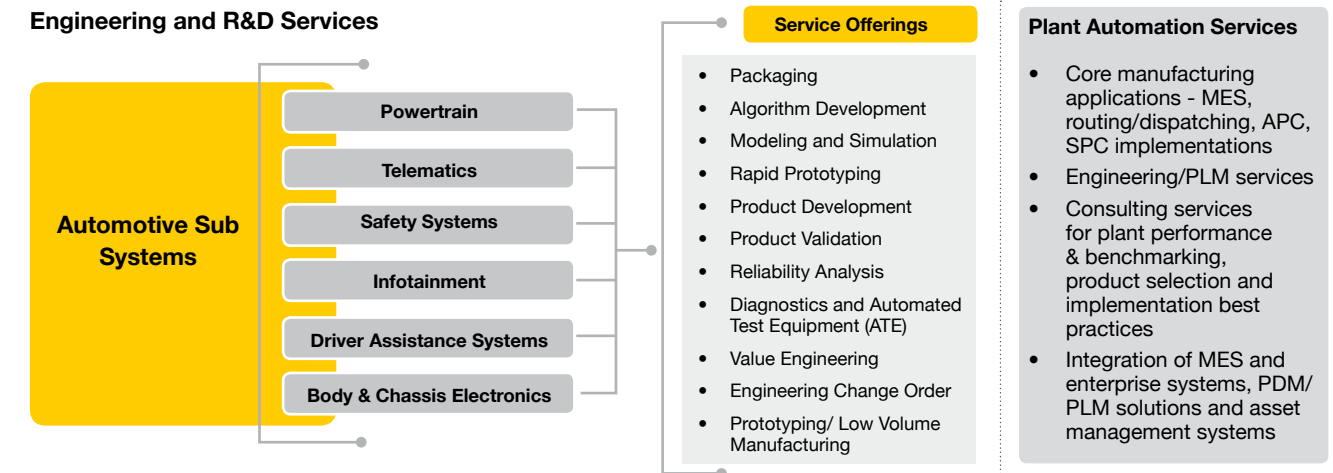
Engineering and R&D Services

Automotive Sub Systems

Powertrain

Telematics

Safety Systems

Infotainment

Driver Assistance Systems

Body & Chassis Electronics

Service Offerings

- Packaging
- Algorithm Development
- Modeling and Simulation
- Rapid Prototyping
- Product Development
- Product Validation
- Reliability Analysis
- Diagnostics and Automated Test Equipment (ATE)
- Value Engineering
- Engineering Change Order
- Prototyping/ Low Volume Manufacturing

Plant Automation Services

- Core manufacturing applications - MES, routing/dispatching, APC, SPC implementations
- Engineering/PLM services
- Consulting services for plant performance & benchmarking, product selection and implementation best practices
- Integration of MES and enterprise systems, PDM/ PLM solutions and asset management systems